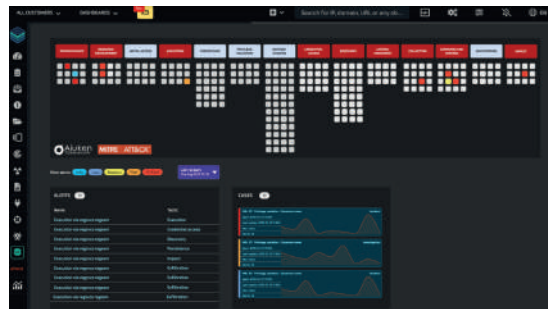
ALL CUSTOMERS
DASHBOARDS
Search for IP, domain, URL or any ob...

Aizen
MITRE ATT&CK

ALERTS
Name
Tactic
Execution via registry regsvcs
Execution
Execution via registry regsvcs
Credential access
Execution via registry regsvcs
Discovery
Execution via registry regsvcs
Persistence
Execution via registry regsvcs
Impact
Execution via registry regsvcs
Exfiltration
Execution via registry regsvcs
Exfiltration
Execution via registry regsvcs
Exfiltration
Execution via registry regsvcs
Exfiltration

CASES